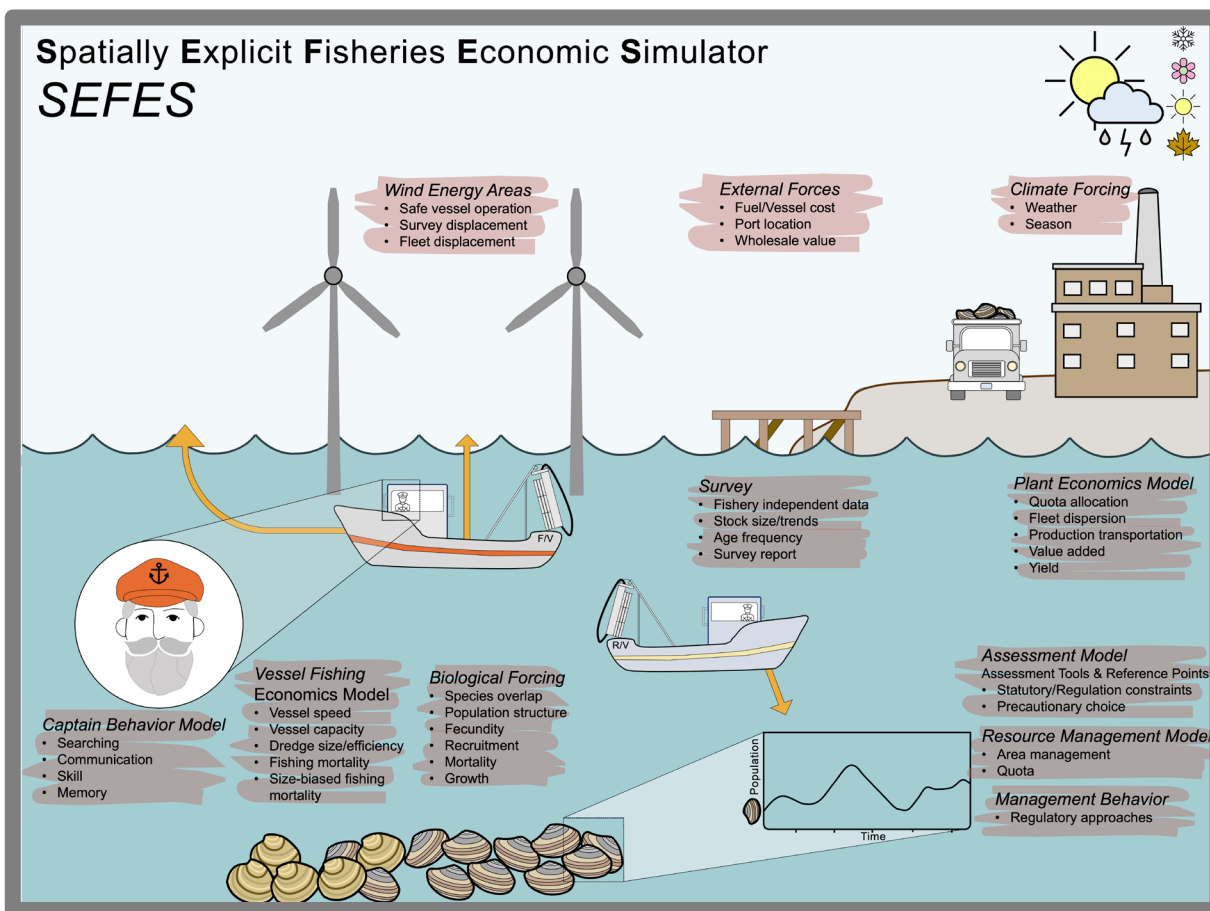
Spatially Explicit Fisheries Economic Simulator
SEFES

Wind Energy Areas
• Safe vessel operation
• Survey displacement
• Fleet displacement

External Forces
• Fuel/Vessel cost
• Port location
• Wholesale value

Climate Forcing
• Weather
• Season

F/V

R/V

Survey
• Fishery independent data
• Stock size/trends
• Age frequency
• Survey report

Plant Economics Model
• Quota allocation
• Fleet dispersion
• Production transportation
• Value added
• Yield

Assessment Model
Assessment Tools & Reference Points
• Statutory/Regulation constraints
• Precautionary choice

Resource Management Model
• Area management
• Quota

Management Behavior
• Regulatory approaches

Captain Behavior Model
• Searching
• Communication
• Skill
• Memory

Vessel Fishing Economics Model
• Vessel speed
• Vessel capacity
• Dredge size/efficiency
• Fishing mortality
• Size-biased fishing mortality

Biological Forcing
• Species overlap
• Population structure
• Fecundity
• Recruitment
• Mortality
• Growth

Population
Time